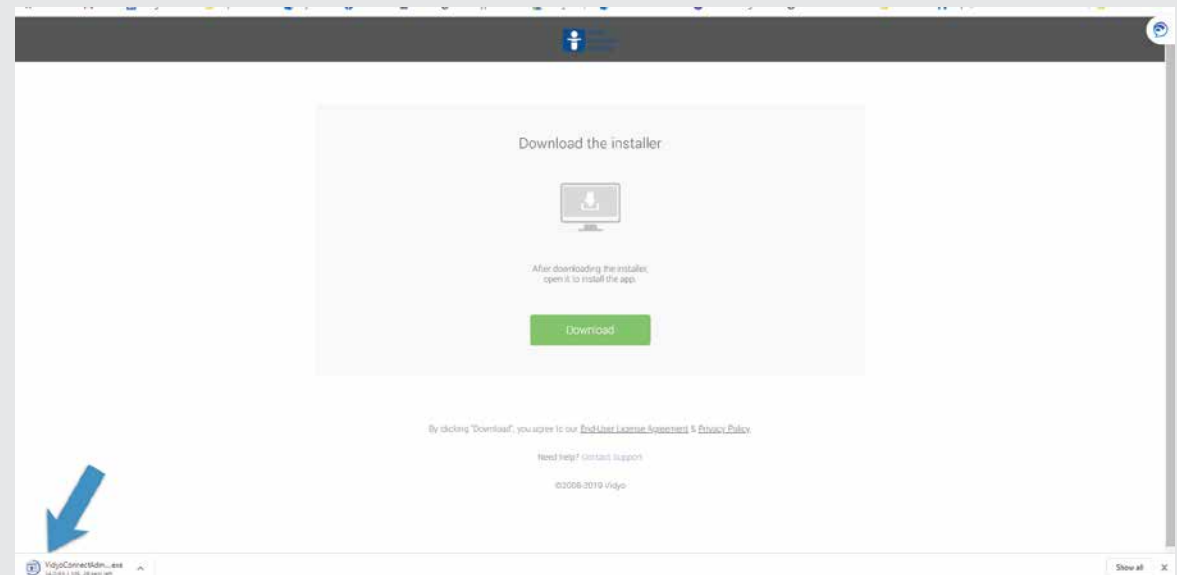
Download the installer

After downloading the installer, open it to install the app.

Download

By clicking "Download", you agree to our End-User License Agreement & Privacy Policy.

Need help? Contact support

©2008-2019 Vidyo

VidyoConnectAdm....exe

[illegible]

Show all

X